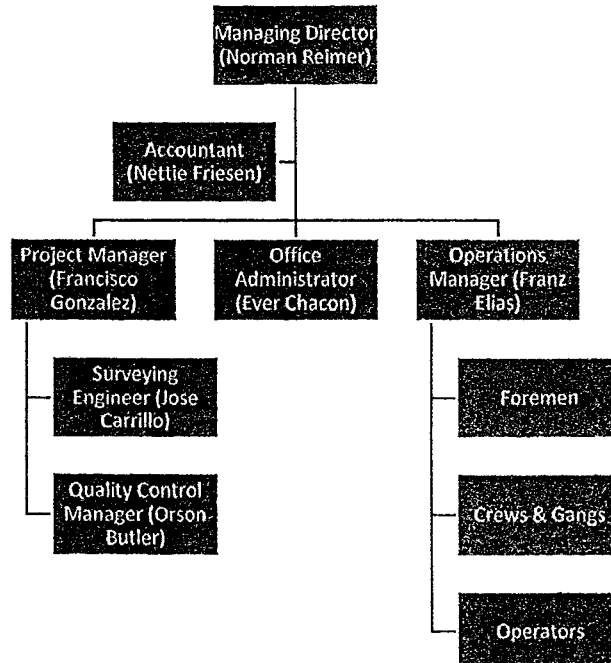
Managing Director (Norman Reimer)

Accountant (Nettie Friesen)

Project Manager (Francisco Gonzalez)

Office Administrator (Ever Chacon)

Operations Manager (Franz Elias)

Surveying Engineer (Jose Carrillo)

Quality Control Manager (Orson Butler)

Foremen

Crews & Gangs

Operators